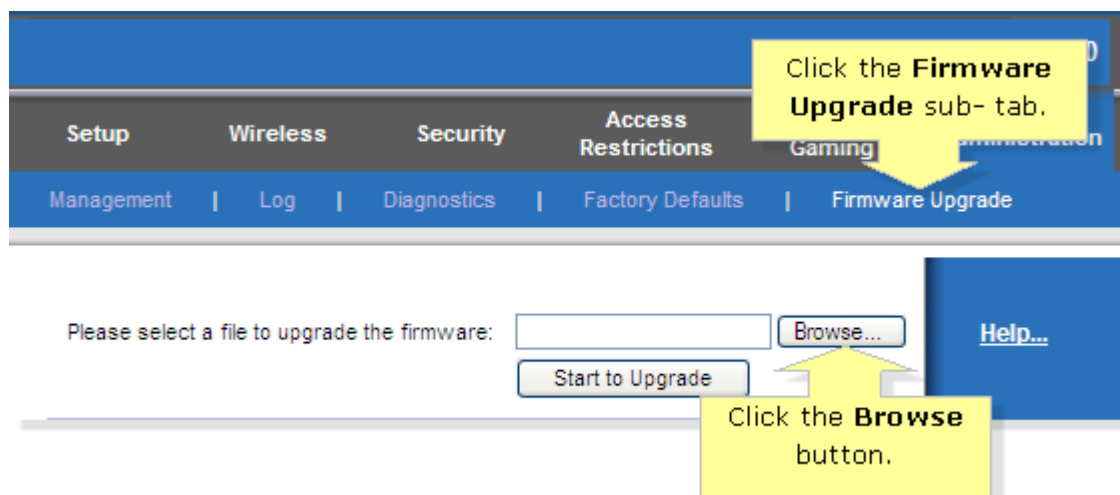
Click the **Firmware Upgrade** sub- tab.

Setup | Wireless | Security | Access Restrictions | Gaming | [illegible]

Management | Log | Diagnostics | Factory Defaults | Firmware Upgrade

Please select a file to upgrade the firmware:

Browse...

Start to Upgrade

Help...

Click the **Browse** button.